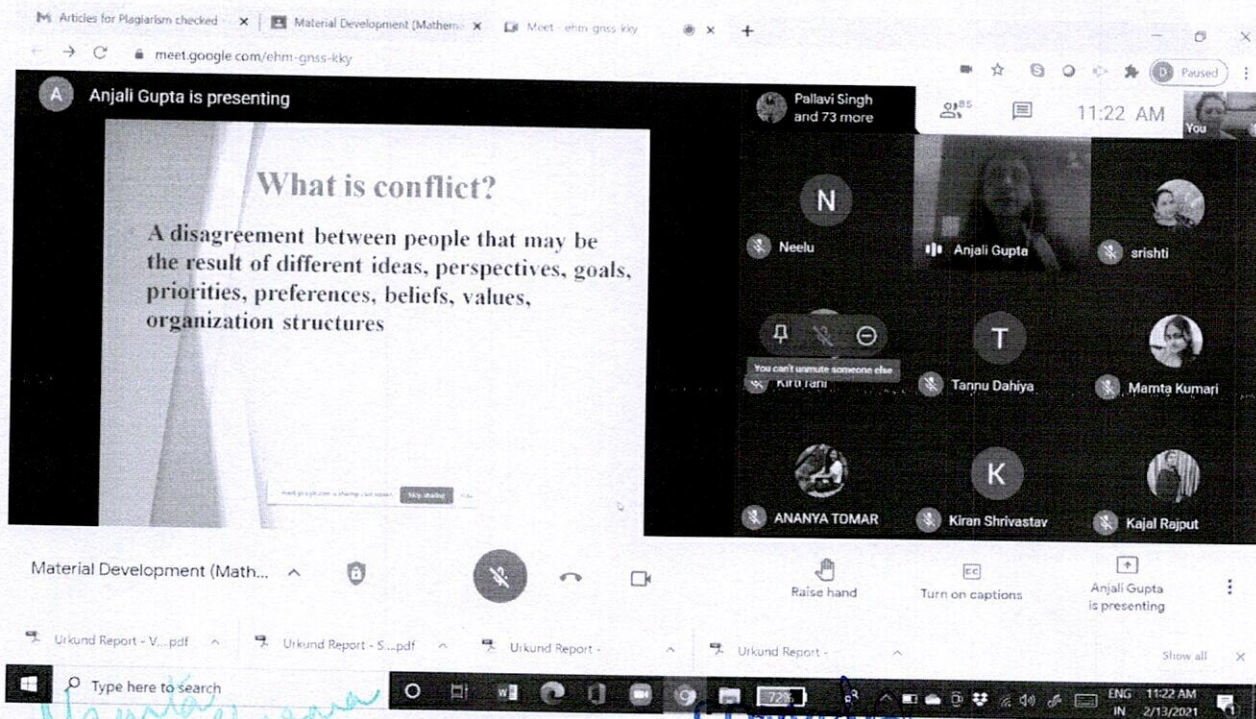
Articles for Plagiarism checked × | Material Development (Mathem × | Meet - ehm-gnss-kky × +

meet.google.com/ehm-gnss-kky

Paused

A Anjali Gupta is presenting

Pallavi Singh and 73 more

85

11:22 AM

You

What is conflict?

A disagreement between people that may be the result of different ideas, perspectives, goals, priorities, preferences, beliefs, values, organization structures

meet.google.com is sharing your screen. Stop sharing Hide

N Neelu

Anjali Gupta

srishti

You can't unmute someone else

Kirti rani

T Tannu Dahiya

Mamta Kumari

ANANYA TOMAR

K Kiran Shrivastav

Kajal Rajput

Material Development (Math...

Raise hand

Turn on captions

Anjali Gupta is presenting

Urkund Report - V....pdf

Urkund Report - S....pdf

Urkund Report -

Urkund Report -

Show all

Type here to search

72%

ENG IN 11:22 AM 2/13/2021

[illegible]